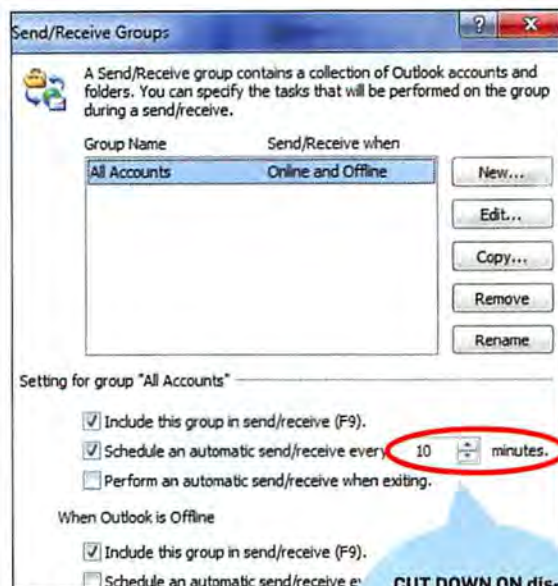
Send/Receive Groups

?

x

A Send/Receive group contains a collection of Outlook accounts and folders. You can specify the tasks that will be performed on the group during a send/receive.

| Group Name | Send/Receive when |
|---|---|
| All Accounts | Online and Offline |

New...

Edit...

Copy...

Remove

Rename

Setting for group "All Accounts"

☑ Include this group in send/receive (F9).

☑ Schedule an automatic send/receive every 10 minutes.

☐ Perform an automatic send/receive when exiting.

When Outlook is Offline

☑ Include this group in send/receive (F9).

☐ Schedule an automatic send/receive e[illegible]

CUT DOWN ON dis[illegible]